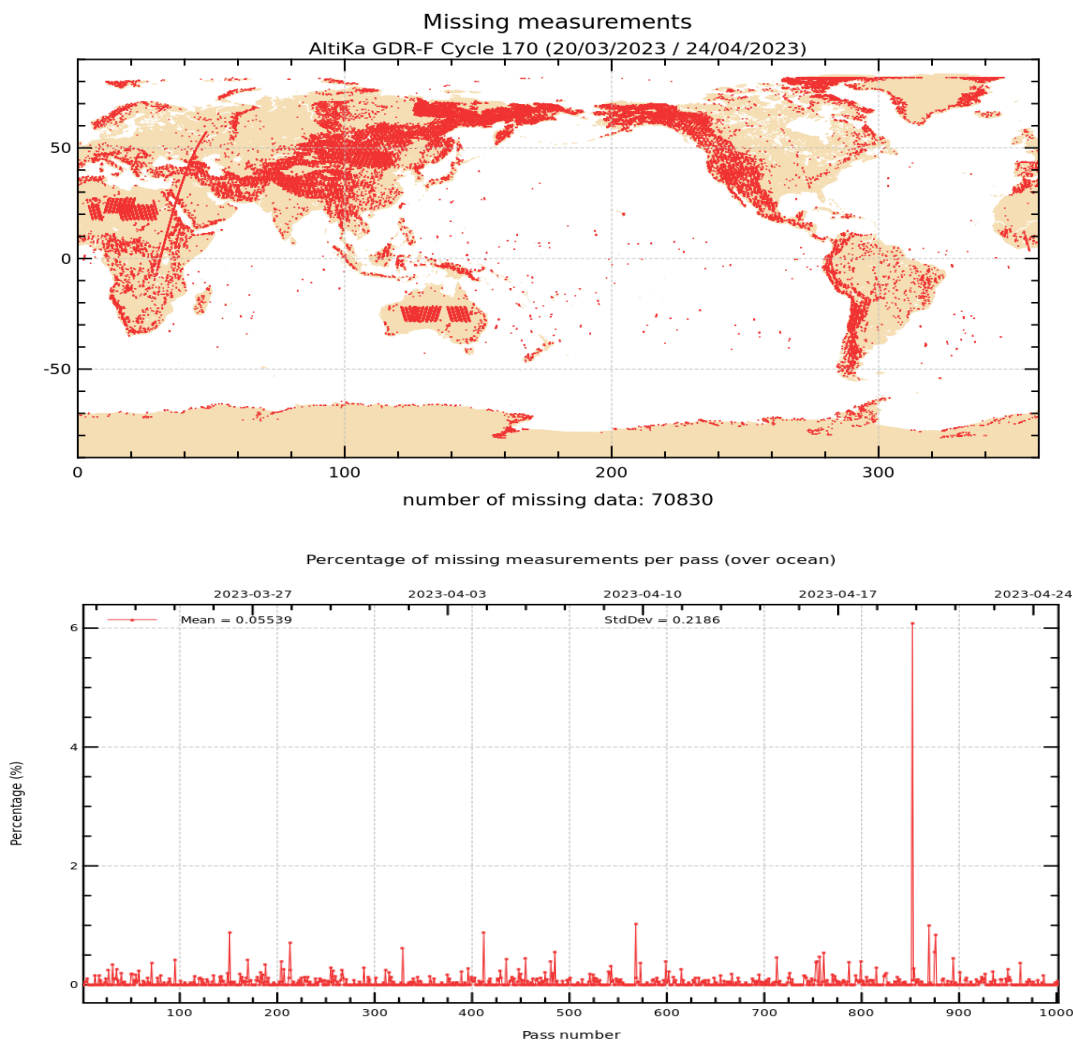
Missing measurements
AltiKa GDR-F Cycle 170 (20/03/2023 / 24/04/2023)

50
0
-50
0
100
200
300

number of missing data: 70830

Percentage of missing measurements per pass (over ocean)

2023-03-27
2023-04-03
2023-04-10
2023-04-17
2023-04-24

Mean = 0.05539
StdDev = 0.2186

Percentage (%)
6
4
2
0

100
200
300
400
500
600
700
800
900
1000
Pass number